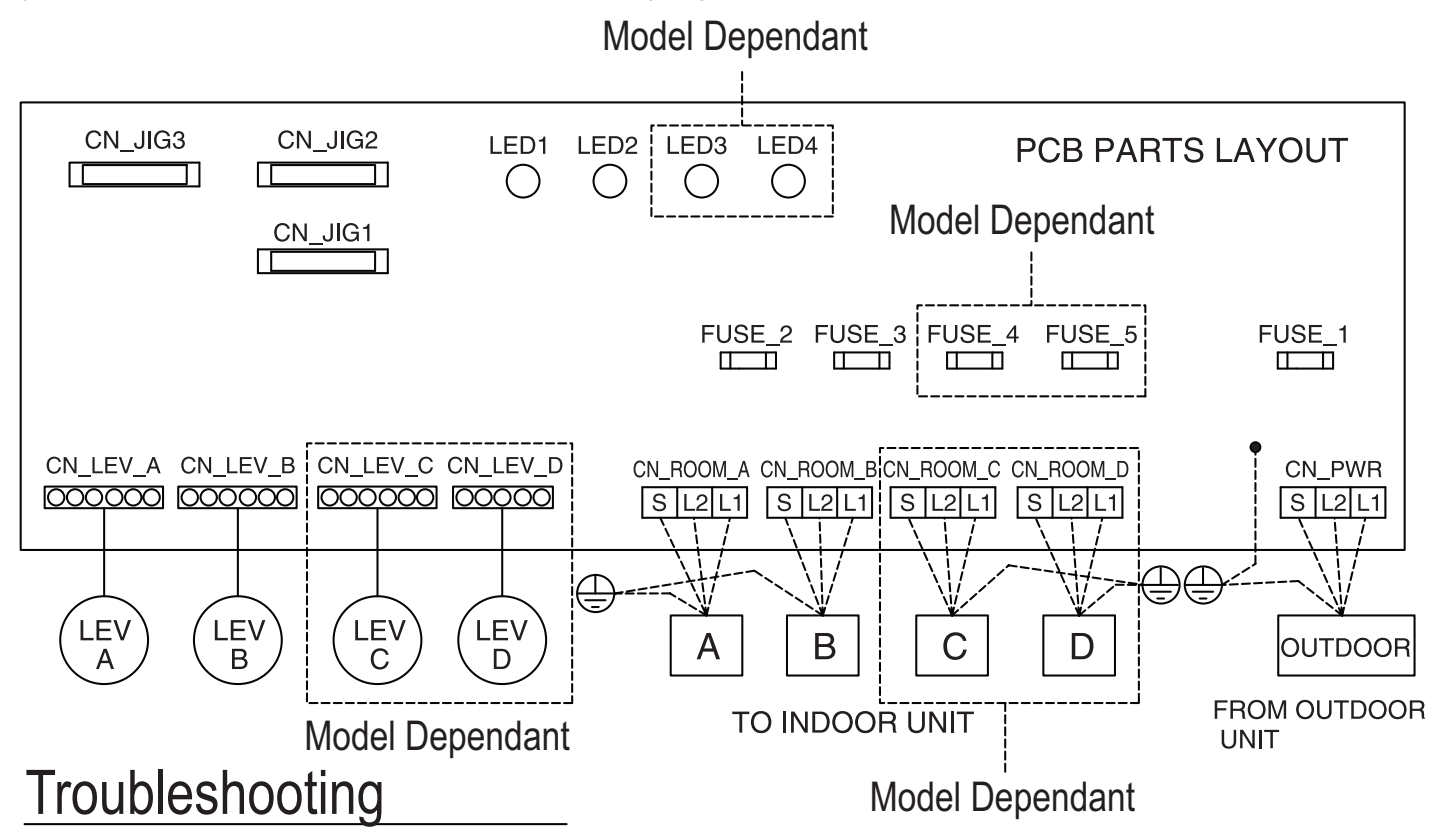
Model Dependant

CN_JIG3 CN_JIG2 LED1 LED2 LED3 LED4 PCB PARTS LAYOUT

CN_JIG1

Model Dependant

FUSE_2 FUSE_3 FUSE_4 FUSE_5 FUSE_1

CN_LEV_A CN_LEV_B CN_LEV_C CN_LEV_D CN_ROOM_A CN_ROOM_B CN_ROOM_C CN_ROOM_D CN_PWR

S L2 L1 S L2 L1 S L2 L1 S L2 L1 S L2 L1

LEV A LEV B LEV C LEV D A B C D OUTDOOR

Model Dependant

TO INDOOR UNIT

FROM OUTDOOR UNIT

Troubleshooting

Model Dependant